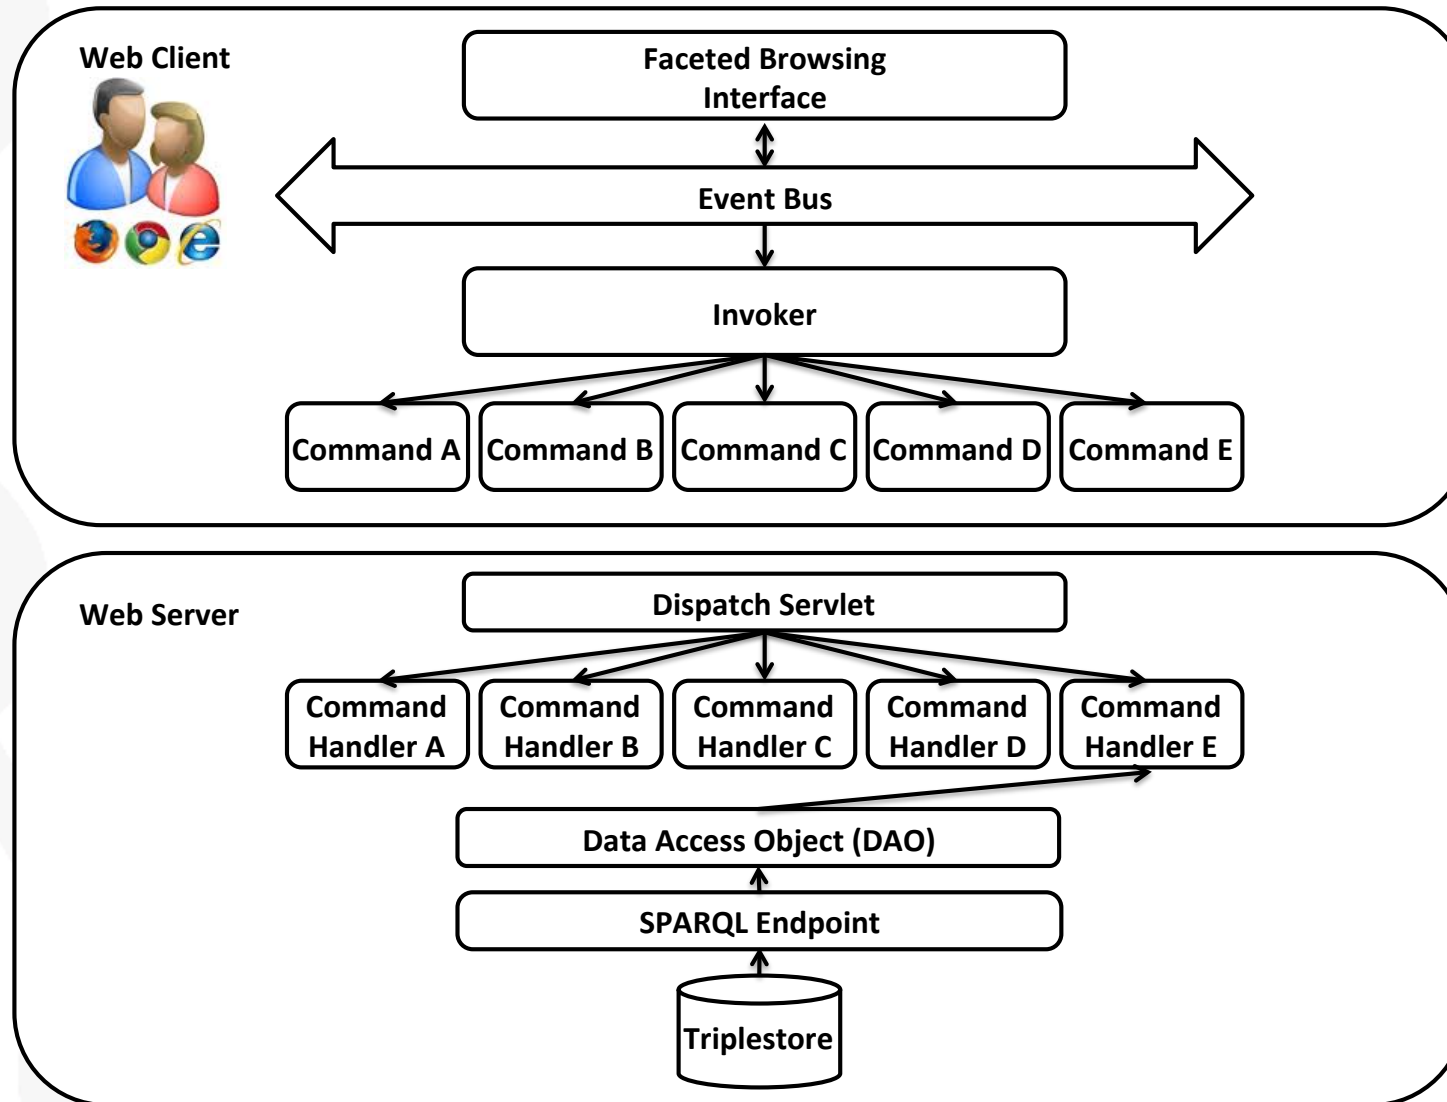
Web Client

Faceted Browsing Interface

Event Bus

Invoker

Command A

Command B

Command C

Command D

Command E

Web Server

Dispatch Servlet

Command Handler A

Command Handler B

Command Handler C

Command Handler D

Command Handler E

Data Access Object (DAO)

SPARQL Endpoint

Triplestore